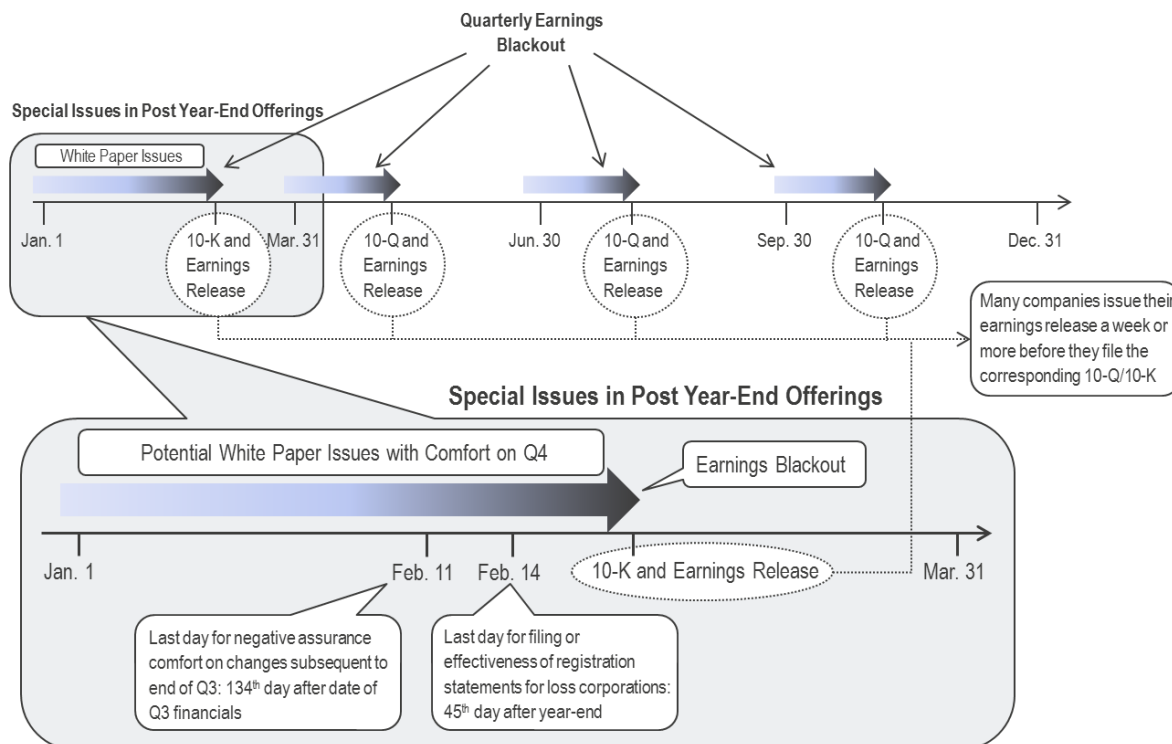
Quarterly Earnings Blackout

Special Issues in Post Year-End Offerings

White Paper Issues

Jan. 1

10-K and Earnings Release

Mar. 31

10-Q and Earnings Release

Jun. 30

10-Q and Earnings Release

Sep. 30

10-Q and Earnings Release

Dec. 31

Many companies issue their earnings release a week or more before they file the corresponding 10-Q/10-K

Special Issues in Post Year-End Offerings

Potential White Paper Issues with Comfort on Q4

Earnings Blackout

Jan. 1

Feb. 11

Feb. 14

10-K and Earnings Release

Mar. 31

Last day for negative assurance comfort on changes subsequent to end of Q3: 134$^{th}$ day after date of Q3 financials

Last day for filing or effectiveness of registration statements for loss corporations: 45$^{th}$ day after year-end